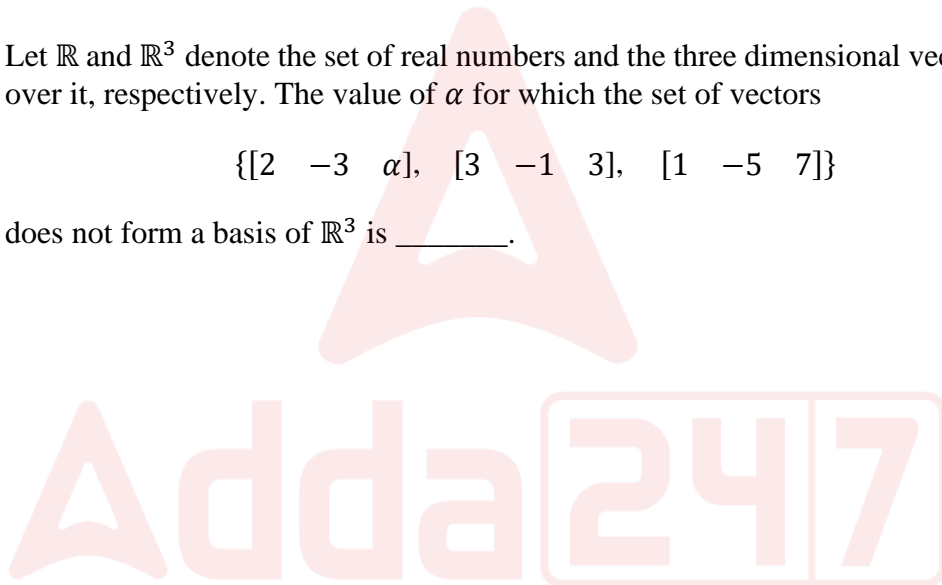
Let $\mathbb{R}$ and $\mathbb{R}^3$ denote the set of real numbers and the three dimensional vec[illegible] over it, respectively. The value of $\alpha$ for which the set of vectors

$\{[2 \quad -3 \quad \alpha], \quad [3 \quad -1 \quad 3], \quad [1 \quad -5 \quad 7]\}$

does not form a basis of $\mathbb{R}^3$ is _______.

Adda247